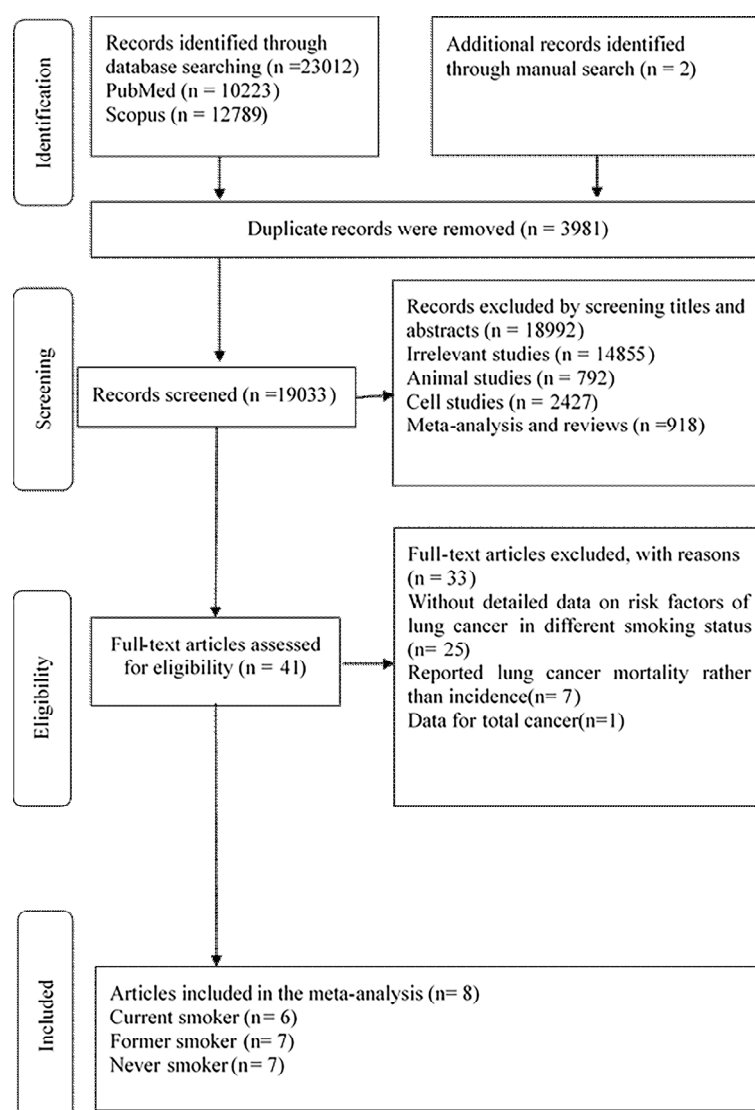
Identification

Records identified through database searching (n =23012)
PubMed (n = 10223)
Scopus (n = 12789)

Additional records identified through manual search (n = 2)

Duplicate records were removed (n = 3981)

Screening

Records screened (n =19033)

Records excluded by screening titles and abstracts (n = 18992)
Irrelevant studies (n = 14855)
Animal studies (n = 792)
Cell studies (n = 2427)
Meta-analysis and reviews (n =918)

Eligibility

Full-text articles assessed for eligibility (n = 41)

Full-text articles excluded, with reasons (n = 33)
Without detailed data on risk factors of lung cancer in different smoking status (n = 25)
Reported lung cancer mortality rather than incidence(n= 7)
Data for total cancer(n=1)

Included

Articles included in the meta-analysis (n= 8)
Current smoker (n= 6)
Former smoker (n= 7)
Never smoker (n= 7)